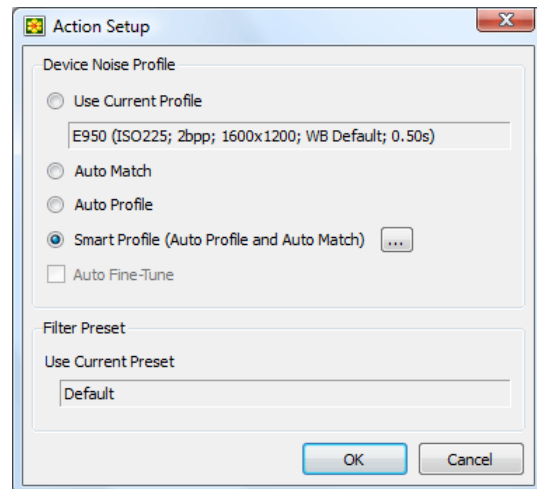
Action Setup

Device Noise Profile

Use Current Profile

E950 (ISO225; 2bpp; 1600x1200; WB Default; 0.50s)

Auto Match

Auto Profile

Smart Profile (Auto Profile and Auto Match) ...

Auto Fine-Tune

Filter Preset

Use Current Preset

Default

OK

Cancel